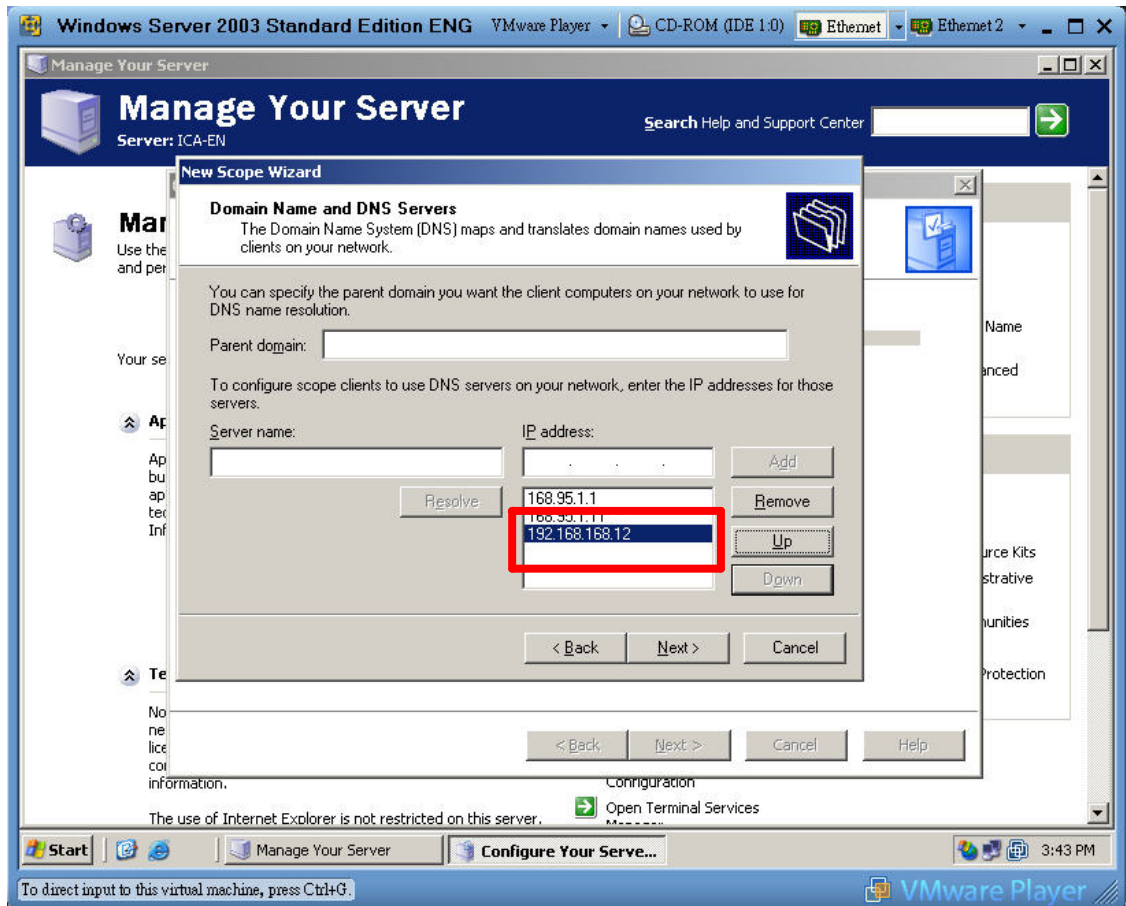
Windows Server 2003 Standard Edition ENG VMware Player CD-ROM (IDE 1:0) Ethernet Ethernet 2

Manage Your Server

Manage Your Server
Server: ICA-EN

Search Help and Support Center

New Scope Wizard

Domain Name and DNS Servers
The Domain Name System (DNS) maps and translates domain names used by clients on your network.

You can specify the parent domain you want the client computers on your network to use for DNS name resolution.

Parent domain:

To configure scope clients to use DNS servers on your network, enter the IP addresses for those servers.

Server name:

IP address:

Add

Resolve

168.95.1.1
168.95.1.11
192.168.168.12

Remove

Up

Down

< Back Next > Cancel

Mar
Use the
and per

Your se

Ap
Ap
bu
ap
tec
Inf

Name
anced

urce Kits
strative
unities
Protection

Te
No
ne
lice
coi
information.

< Back Next > Cancel Help

Configuration
Open Terminal Services

The use of Internet Explorer is not restricted on this server.

Start Manage Your Server Configure Your Serve... 3:43 PM

To direct input to this virtual machine, press Ctrl+G.

VMware Player